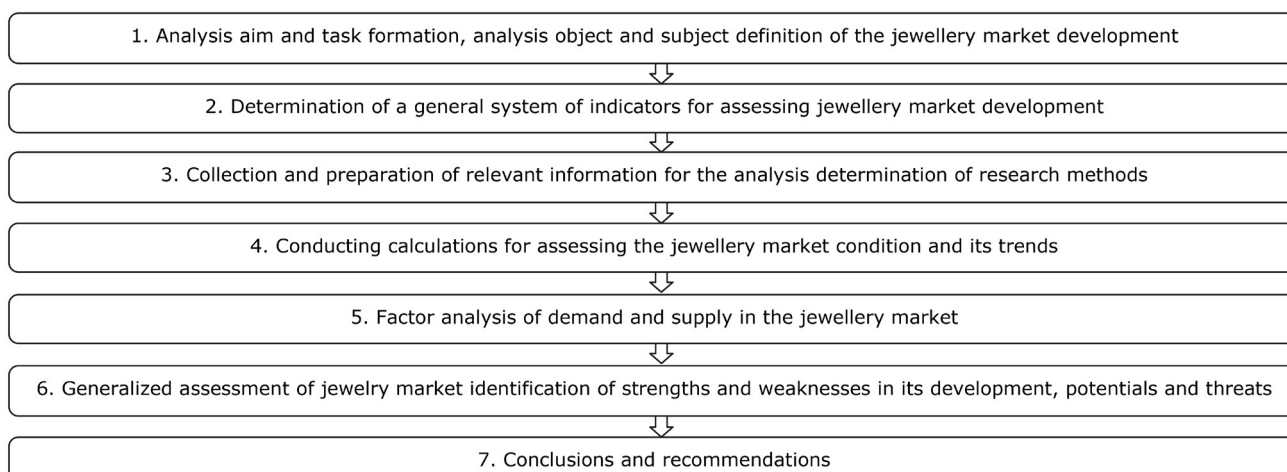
1. Analysis aim and task formation, analysis object and subject definition of the jewellery market development

2. Determination of a general system of indicators for assessing jewellery market development

3. Collection and preparation of relevant information for the analysis determination of research methods

4. Conducting calculations for assessing the jewellery market condition and its trends

5. Factor analysis of demand and supply in the jewellery market

6. Generalized assessment of jewelry market identification of strengths and weaknesses in its development, potentials and threats

7. Conclusions and recommendations